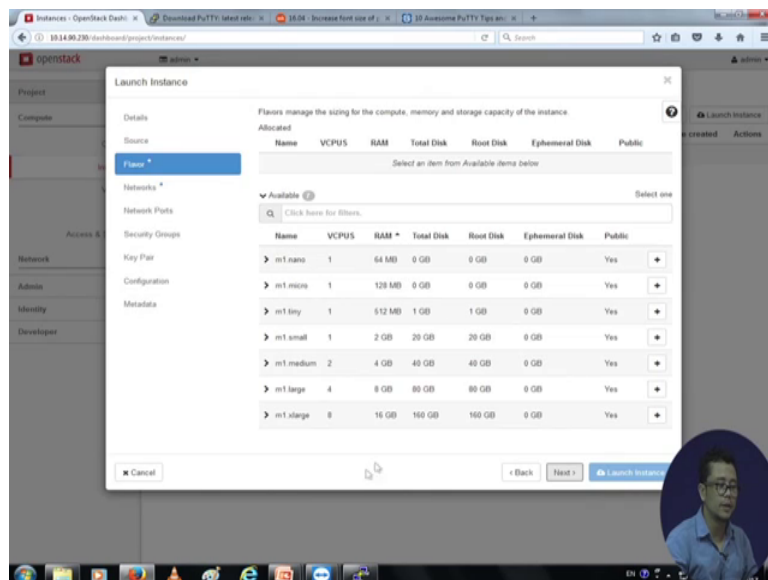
Instances - OpenStack Dashb × | Download PuTTY: latest rele × | 18.04 - Increase font size of × | 10 Awesome PuTTY Tips an × | +

10.14.80.238/dashboard/project/instances/

Search

openstack | admin ▾ | admin ▾

Project

Compute

Access &

Network

Admin

Identity

Developer

Launch Instance

Launch Instance

created | Actions

Details

Source

Flavor *

Networks *

Network Ports

Security Groups

Key Pair

Configuration

Metadata

Flavors manage the sizing for the compute, memory and storage capacity of the instance.

Allocated

| Name | VCPUS | RAM | Total Disk | Root Disk | Ephemeral Disk | Public |
|---|---|---|---|---|---|---|
| Select an item from Available items below | | | | | | |

Available 7

Select one

Click here for filters.

| Name | VCPUS | RAM ▴ | Total Disk | Root Disk | Ephemeral Disk | Public | |
|---|---|---|---|---|---|---|---|
| > m1.nano | 1 | 64 MB | 0 GB | 0 GB | 0 GB | Yes | + |
| > m1.micro | 1 | 128 MB | 0 GB | 0 GB | 0 GB | Yes | + |
| > m1.tiny | 1 | 512 MB | 1 GB | 1 GB | 0 GB | Yes | + |
| > m1.small | 1 | 2 GB | 20 GB | 20 GB | 0 GB | Yes | + |
| > m1.medium | 2 | 4 GB | 40 GB | 40 GB | 0 GB | Yes | + |
| > m1.large | 4 | 8 GB | 80 GB | 80 GB | 0 GB | Yes | + |
| > m1.xlarge | 8 | 16 GB | 160 GB | 160 GB | 0 GB | Yes | + |

✖ Cancel

‹ Back | Next › | Launch Instance

EN